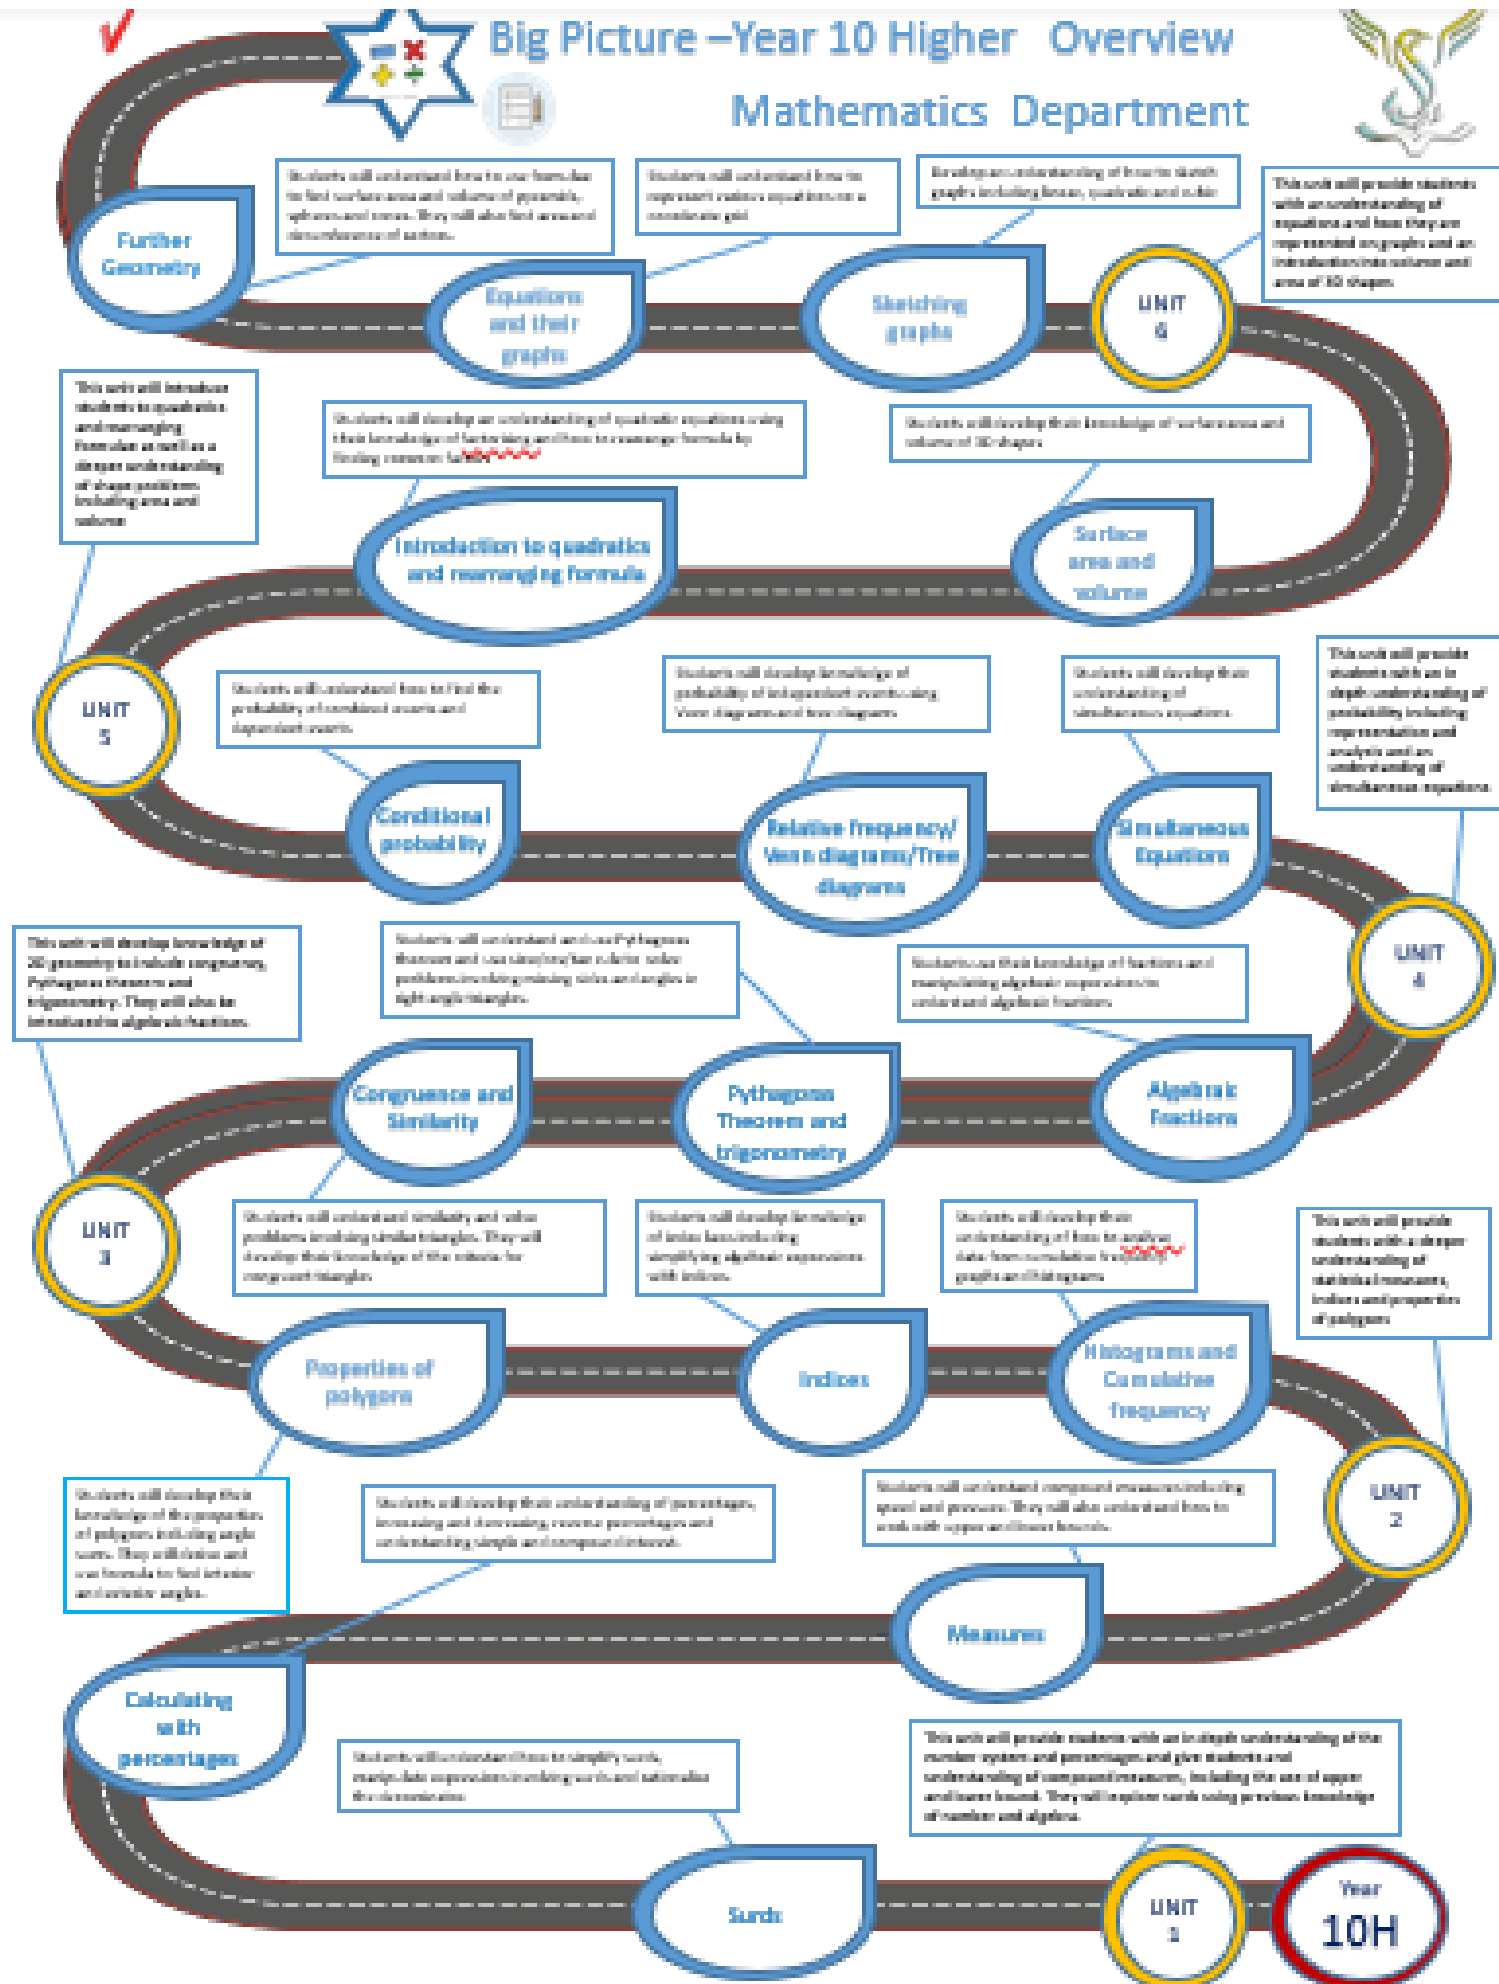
Big Picture –Year 10 Higher Overview

Mathematics Department

Further Geometry

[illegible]

Equations and their graphs

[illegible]

Sketching graphs

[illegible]

UNIT 6

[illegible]

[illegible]

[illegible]

Introduction to quadratics and rearranging formula

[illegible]

Surface area and volume

UNIT 5

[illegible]

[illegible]

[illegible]

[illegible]

Conditional probability

Relative frequency/ Venn diagrams/Tree diagrams

Simultaneous Equations

UNIT 4

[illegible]

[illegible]

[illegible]

Congruence and Similarity

Pythagoras Theorem and trigonometry

Algebraic fractions

UNIT 3

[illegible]

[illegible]

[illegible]

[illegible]

Properties of polygons

Indices

Histograms and Cumulative frequency

UNIT 2

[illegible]

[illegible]

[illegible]

Measures

Calculating with percentages

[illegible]

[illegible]

Surds

UNIT 1

Year 10H